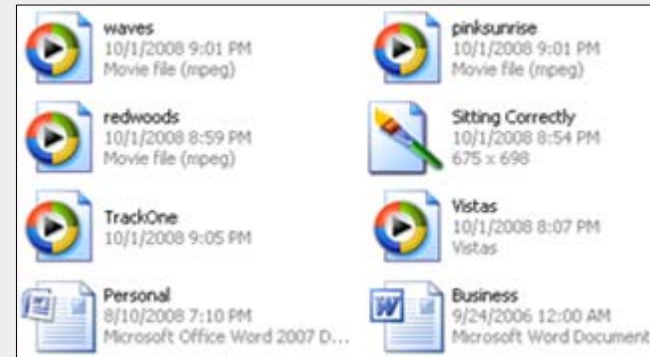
waves
10/1/2008 9:01 PM
Movie file (mpeg)

pinksunrise
10/1/2008 9:01 PM
Movie file (mpeg)

redwoods
10/1/2008 8:59 PM
Movie file (mpeg)

Sitting Correctly
10/1/2008 8:54 PM
675 x 698

TrackOne
10/1/2008 9:05 PM

Vistas
10/1/2008 8:07 PM
Vistas

Personal
8/10/2008 7:10 PM
Microsoft Office Word 2007 D...

Business
9/24/2006 12:00 AM
Microsoft Word Document